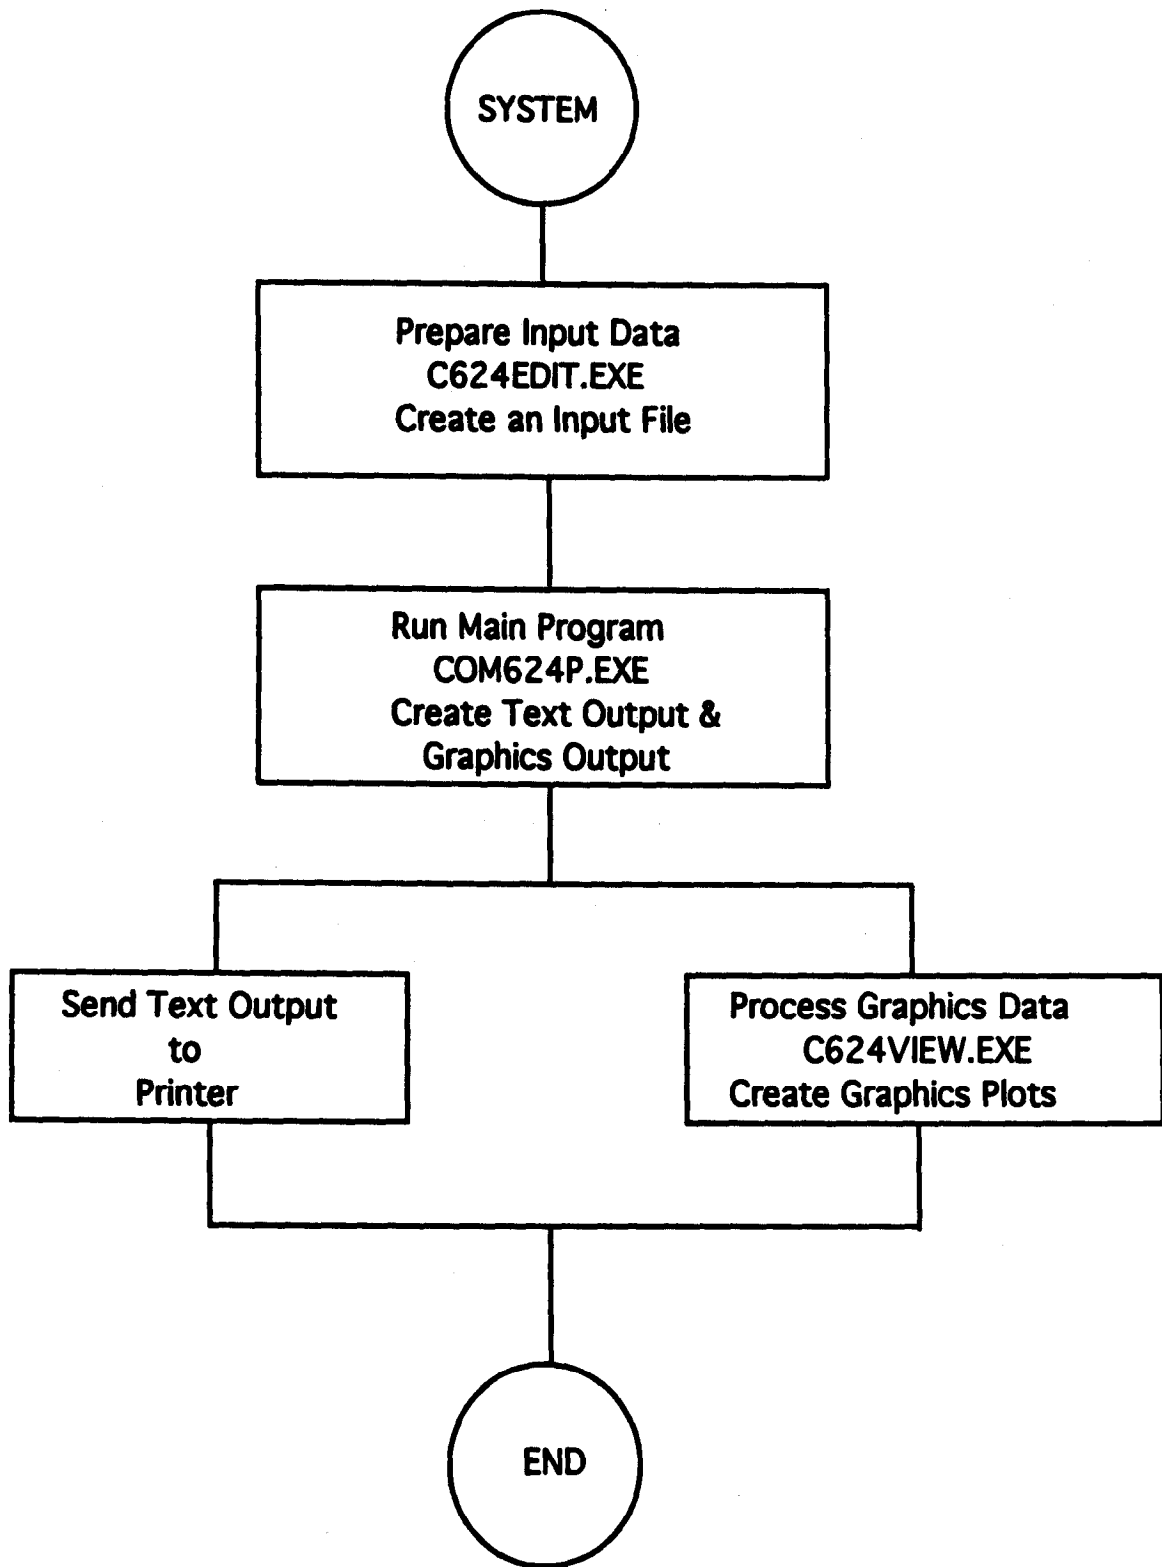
SYSTEM

Prepare Input Data
C624EDIT.EXE
Create an Input File

Run Main Program
COM624P.EXE
Create Text Output &
Graphics Output

Send Text Output
to
Printer

Process Graphics Data
C624VIEW.EXE
Create Graphics Plots

END